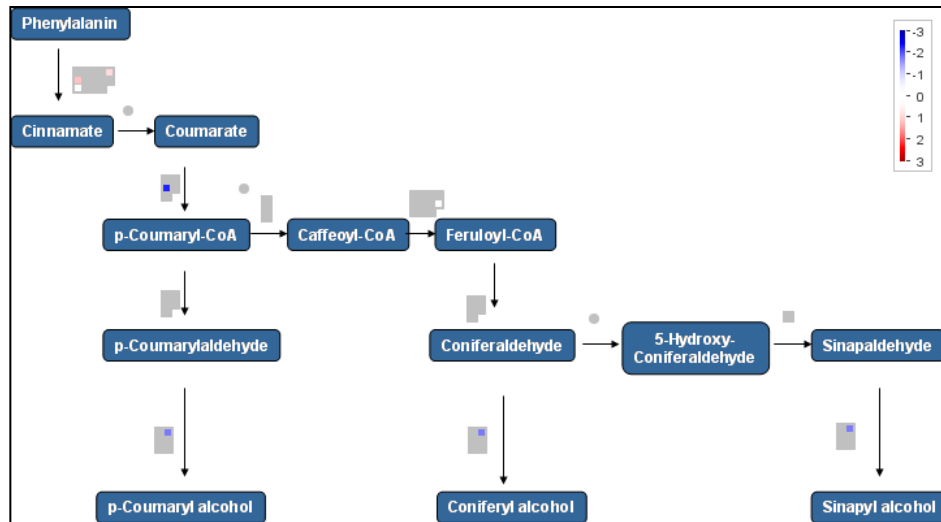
Phenylalanin

Cinnamate

Coumarate

p-Coumaryl-CoA

Caffeoyl-CoA

Feruloyl-CoA

p-Coumarylaldehyde

Coniferaldehyde

5-Hydroxy-Coniferaldehyde

Sinapaldehyde

p-Coumaryl alcohol

Coniferyl alcohol

Sinapyl alcohol

-3
-2
-1
0
1
2
3